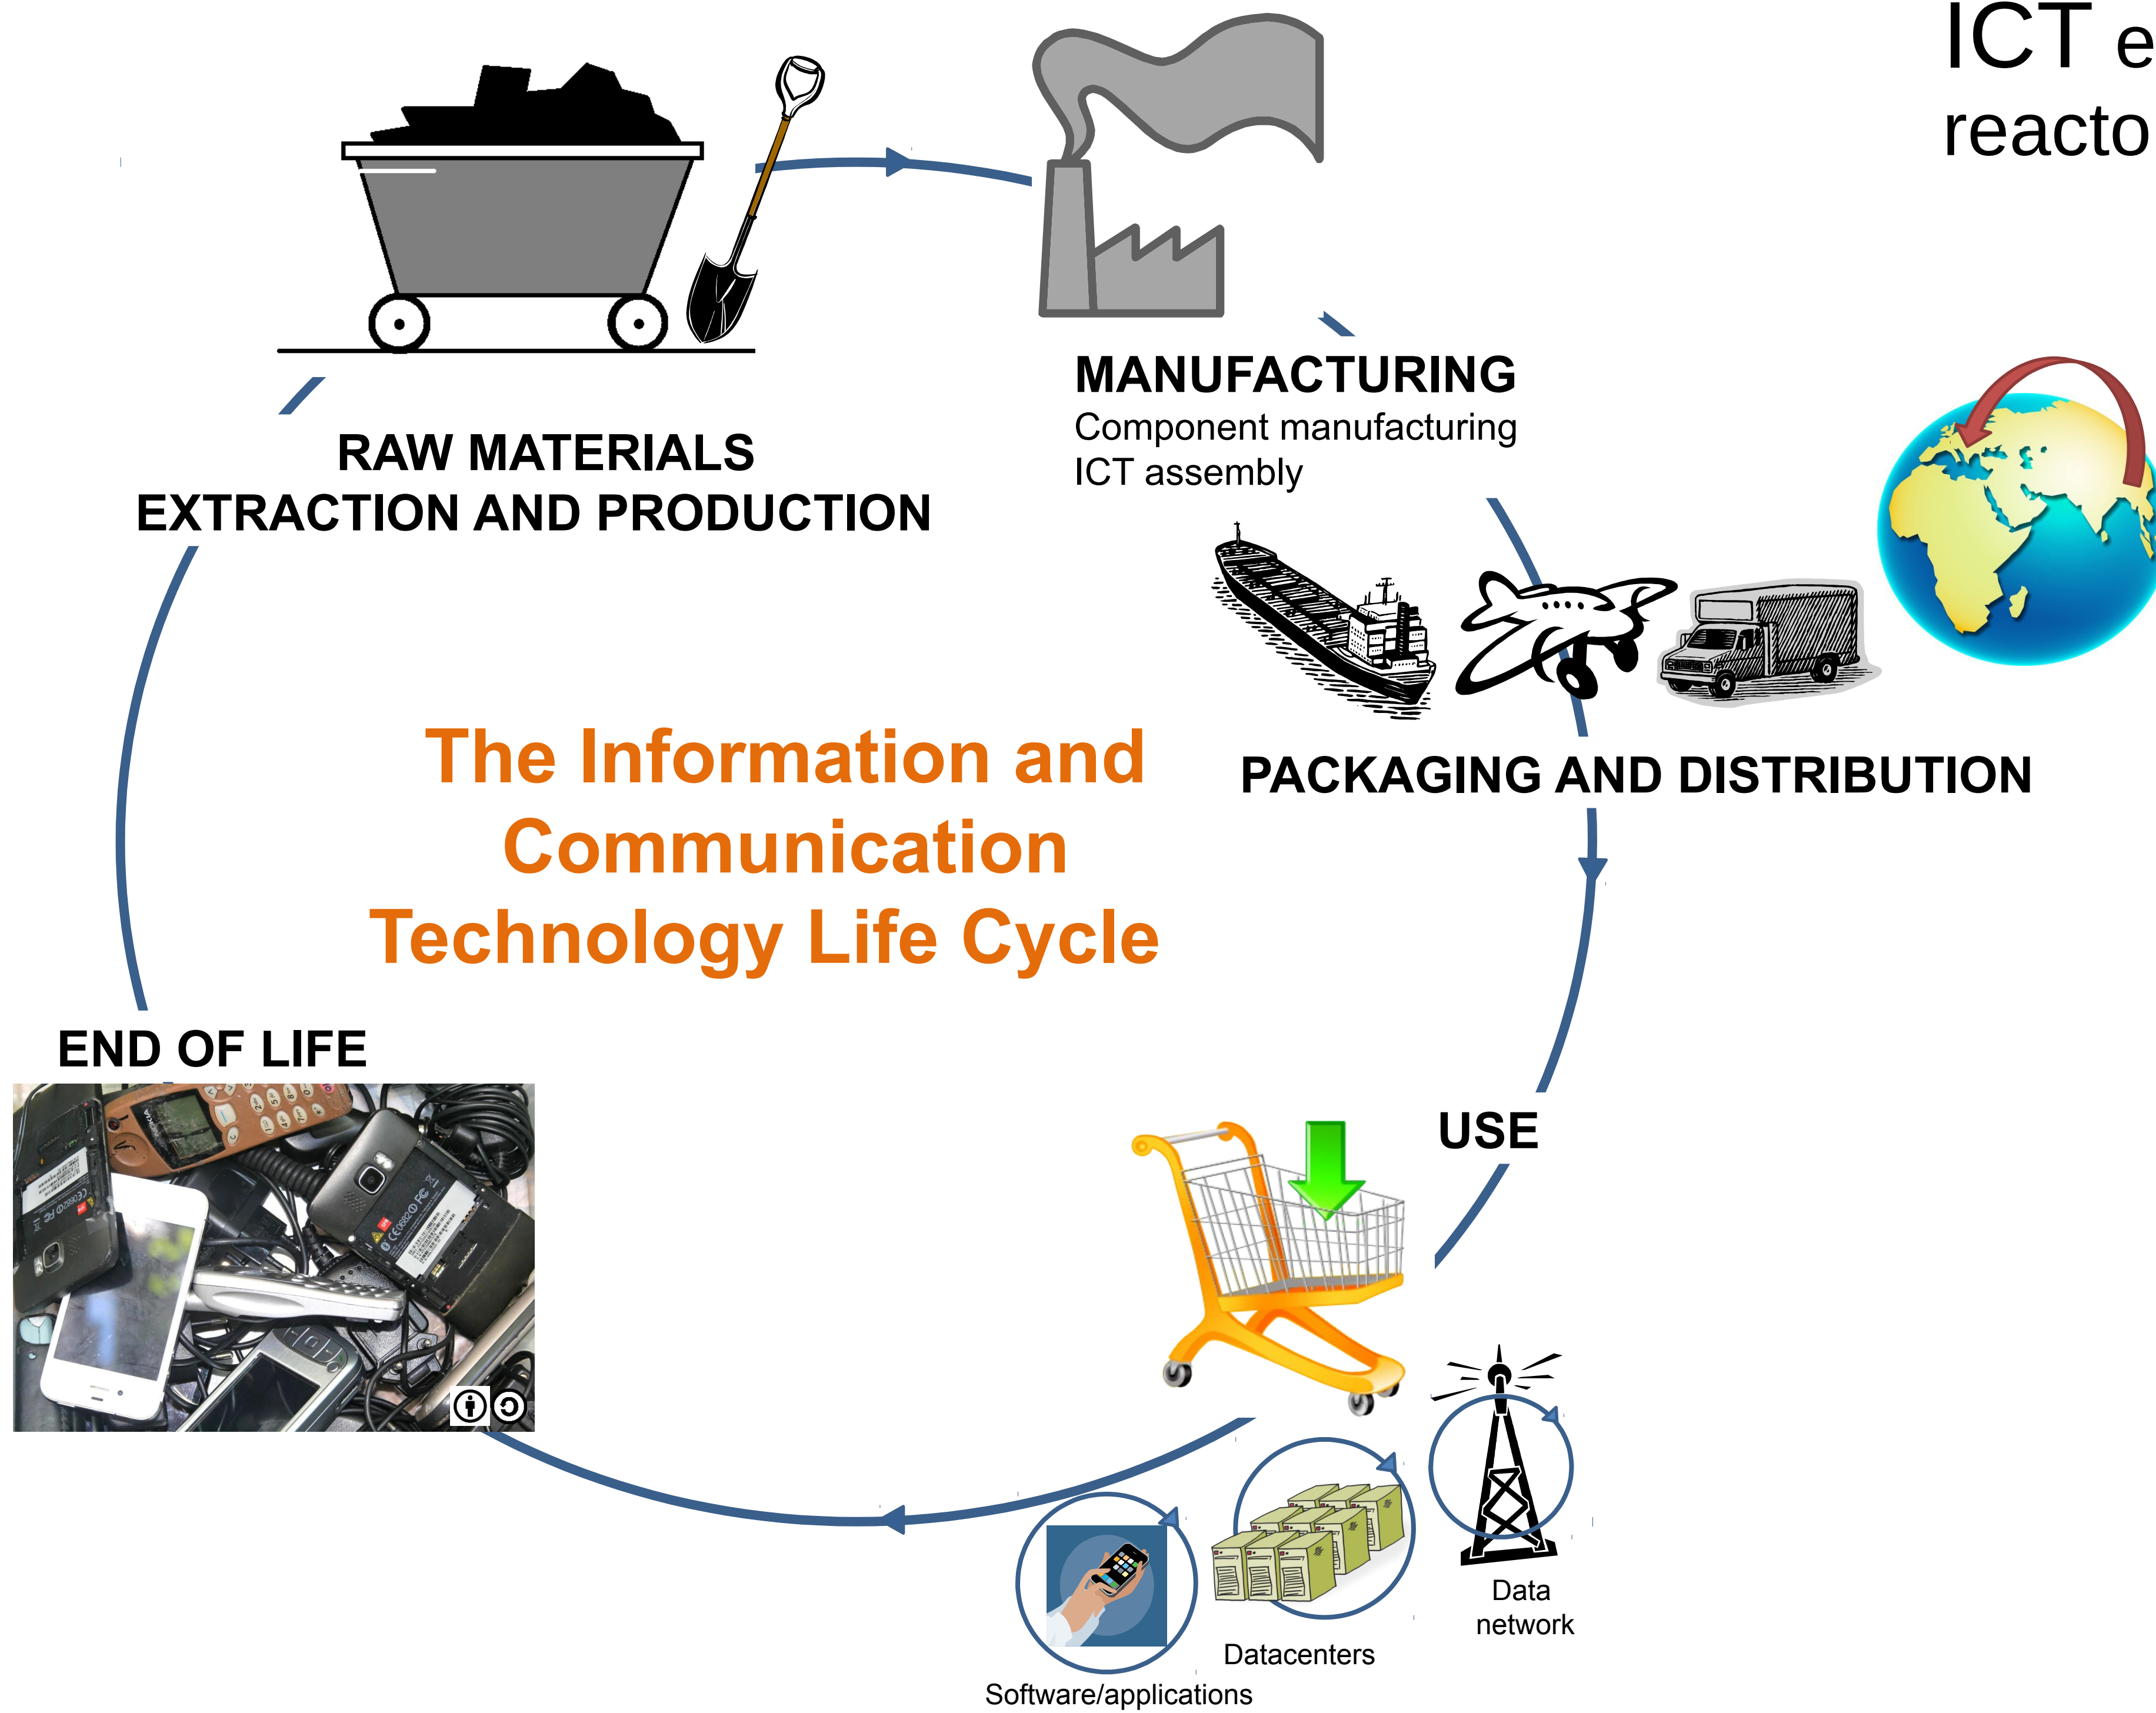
ICT e
reacto

RAW MATERIALS
EXTRACTION AND PRODUCTION

MANUFACTURING
Component manufacturing
ICT assembly

PACKAGING AND DISTRIBUTION

The Information and Communication Technology Life Cycle

END OF LIFE

USE

Data network

Datacenters

Software/applications